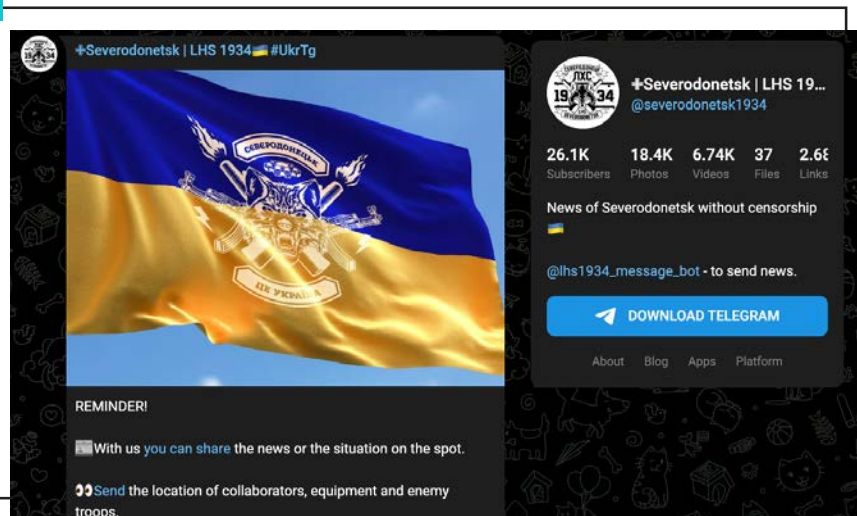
✚Severodonetsk | LHS 1934🇺🇦 #UkrTg

СЕВЕРОДОНЕЦЬК
ЦЕ УКРАЇНА

REMINDER!

With us you can share the news or the situation on the spot.

👀Send the location of collaborators, equipment and enemy troops.

ЛХС
19 34
СЕВЕРОДОНЕЦЬК

✚Severodonetsk | LHS 19...
@severodonetsk1934

26.1K Subscribers
18.4K Photos
6.74K Videos
37 Files
2.6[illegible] Links

News of Severodonetsk without censorship 🇺🇦

@lhs1934_message_bot - to send news.

DOWNLOAD TELEGRAM

About Blog Apps Platform